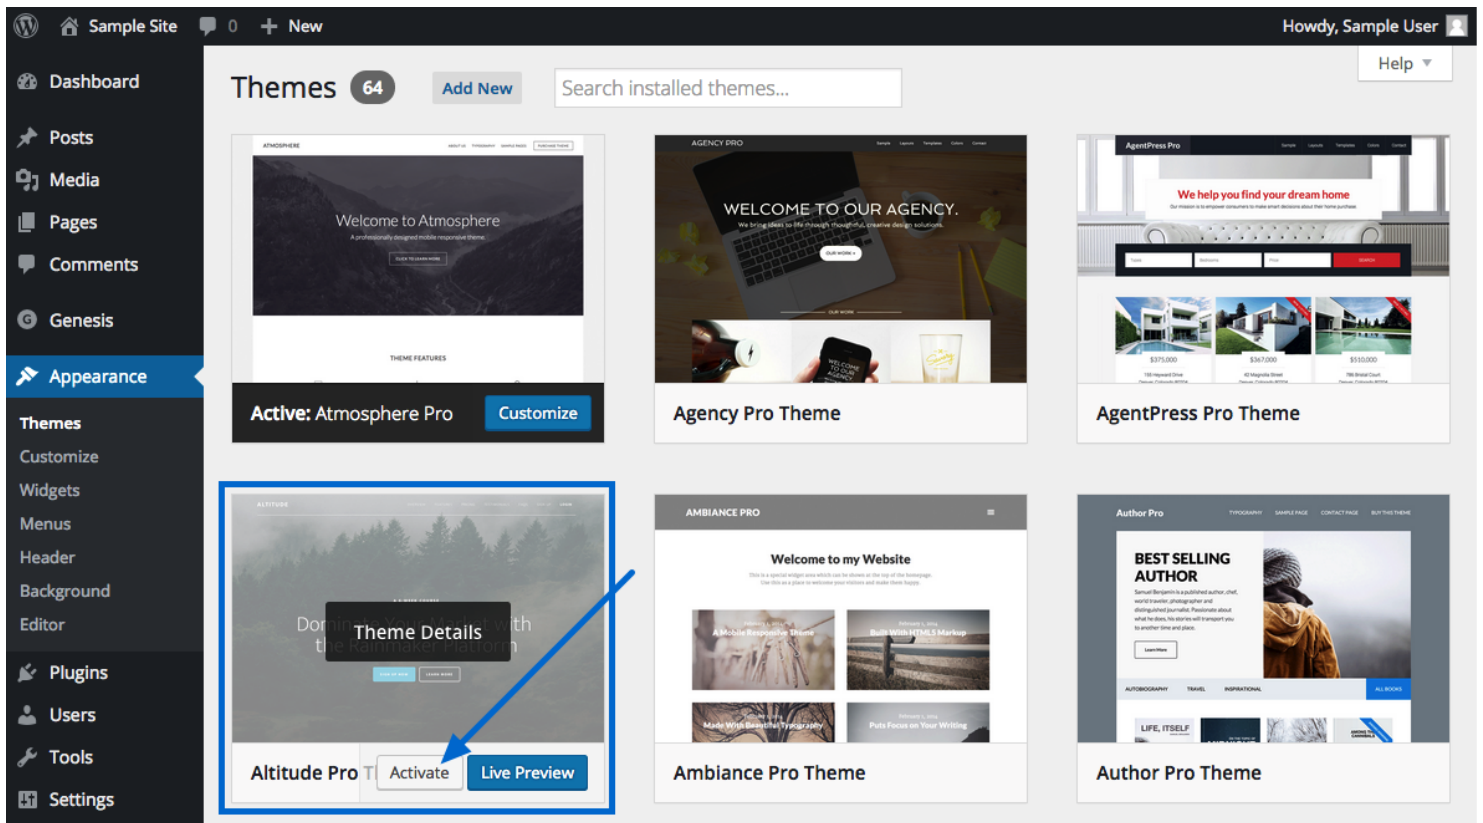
Sample Site 0 New
Howdy, Sample User

Dashboard
Posts
Media
Pages
Comments
Genesis
Appearance
Themes
Customize
Widgets
Menus
Header
Background
Editor
Plugins
Users
Tools
Settings

Themes 64 Add New Search installed themes...
Help

ATMOSPHERE
Welcome to Atmosphere
A professionally designed mobile responsive theme.
THEME FEATURES
Active: Atmosphere Pro Customize

AGENCY PRO
WELCOME TO OUR AGENCY.
We bring ideas to life through thoughtful, creative design solutions.
Agency Pro Theme

AgentPress Pro
We help you find your dream home
$375,000 $367,000 $510,000
AgentPress Pro Theme

ALTITUDE
Dom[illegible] th
the Rainmaker Platform
Theme Details
Altitude Pro T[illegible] Activate Live Preview

AMBIANCE PRO
Welcome to my Website
A Mobile Responsive Theme
Built With HTML5 Markup
Made With Beautiful Typography
Puts Focus on Your Writing
Ambiance Pro Theme

Author Pro
BEST SELLING AUTHOR
LIFE, ITSELF
Author Pro Theme